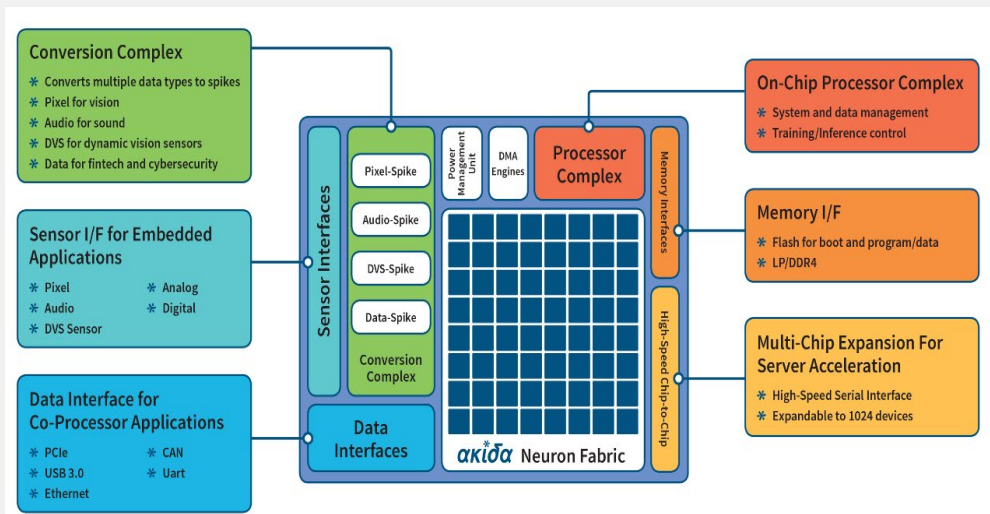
Conversion Complex
* Converts multiple data types to spikes
* Pixel for vision
* Audio for sound
* DVS for dynamic vision sensors
* Data for fintech and cybersecurity

Sensor I/F for Embedded Applications
* Pixel
* Audio
* DVS Sensor
* Analog
* Digital

Data Interface for Co-Processor Applications
* PCIe
* USB 3.0
* Ethernet
* CAN
* Uart

Sensor Interfaces

Pixel-Spike

Audio-Spike

DVS-Spike

Data-Spike

Conversion Complex

Data Interfaces

Power Management Unit

DMA Engines

Processor Complex

Memory Interfaces

High-Speed Chip-to-Chip

ακιδα Neuron Fabric

On-Chip Processor Complex
* System and data management
* Training/Inference control

Memory I/F
* Flash for boot and program/data
* LP/DDR4

Multi-Chip Expansion For Server Acceleration
* High-Speed Serial Interface
* Expandable to 1024 devices